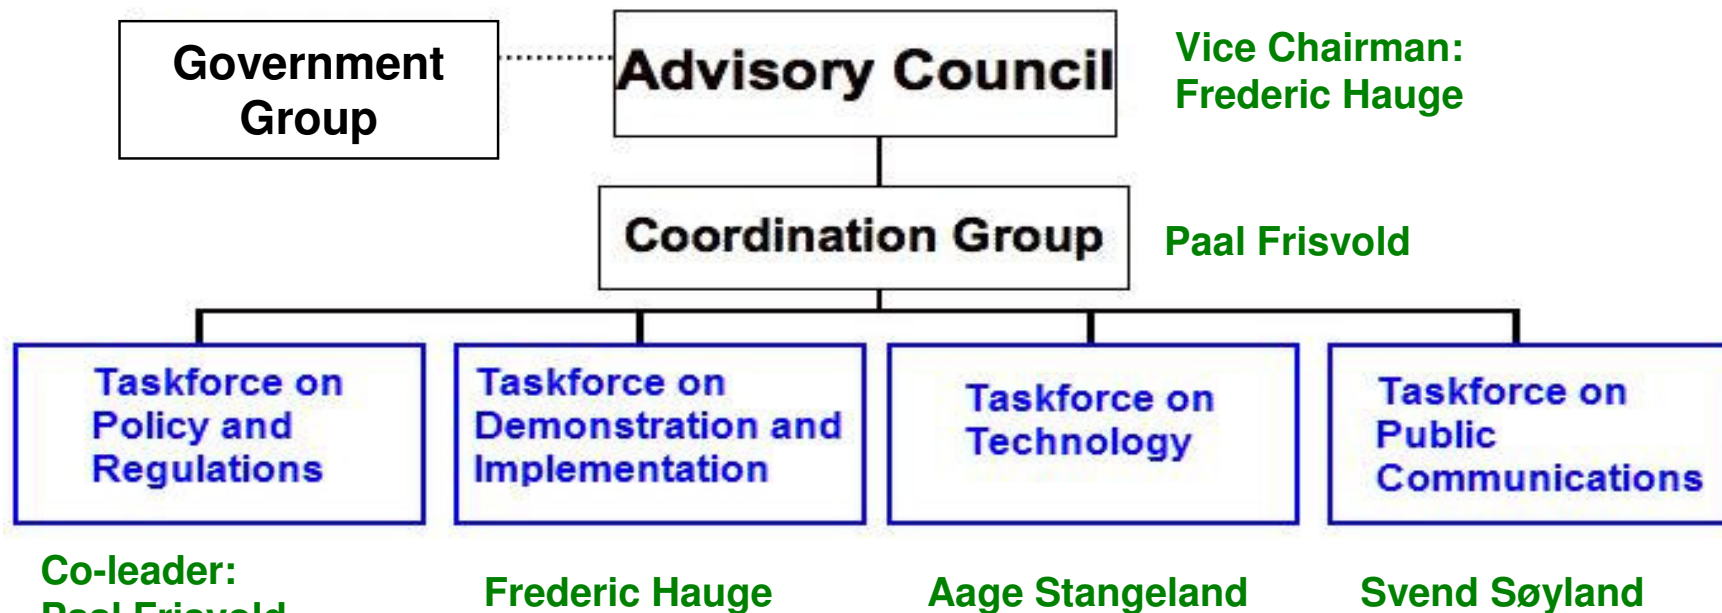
Government Group

Advisory Council

Vice Chairman:
Frederic Hauge

Coordination Group

Paal Frisvold

Taskforce on Policy and Regulations

Taskforce on Demonstration and Implementation

Taskforce on Technology

Taskforce on Public Communications

Co-leader:
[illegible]

Frederic Hauge

Aage Stangeland

Svend Søyland